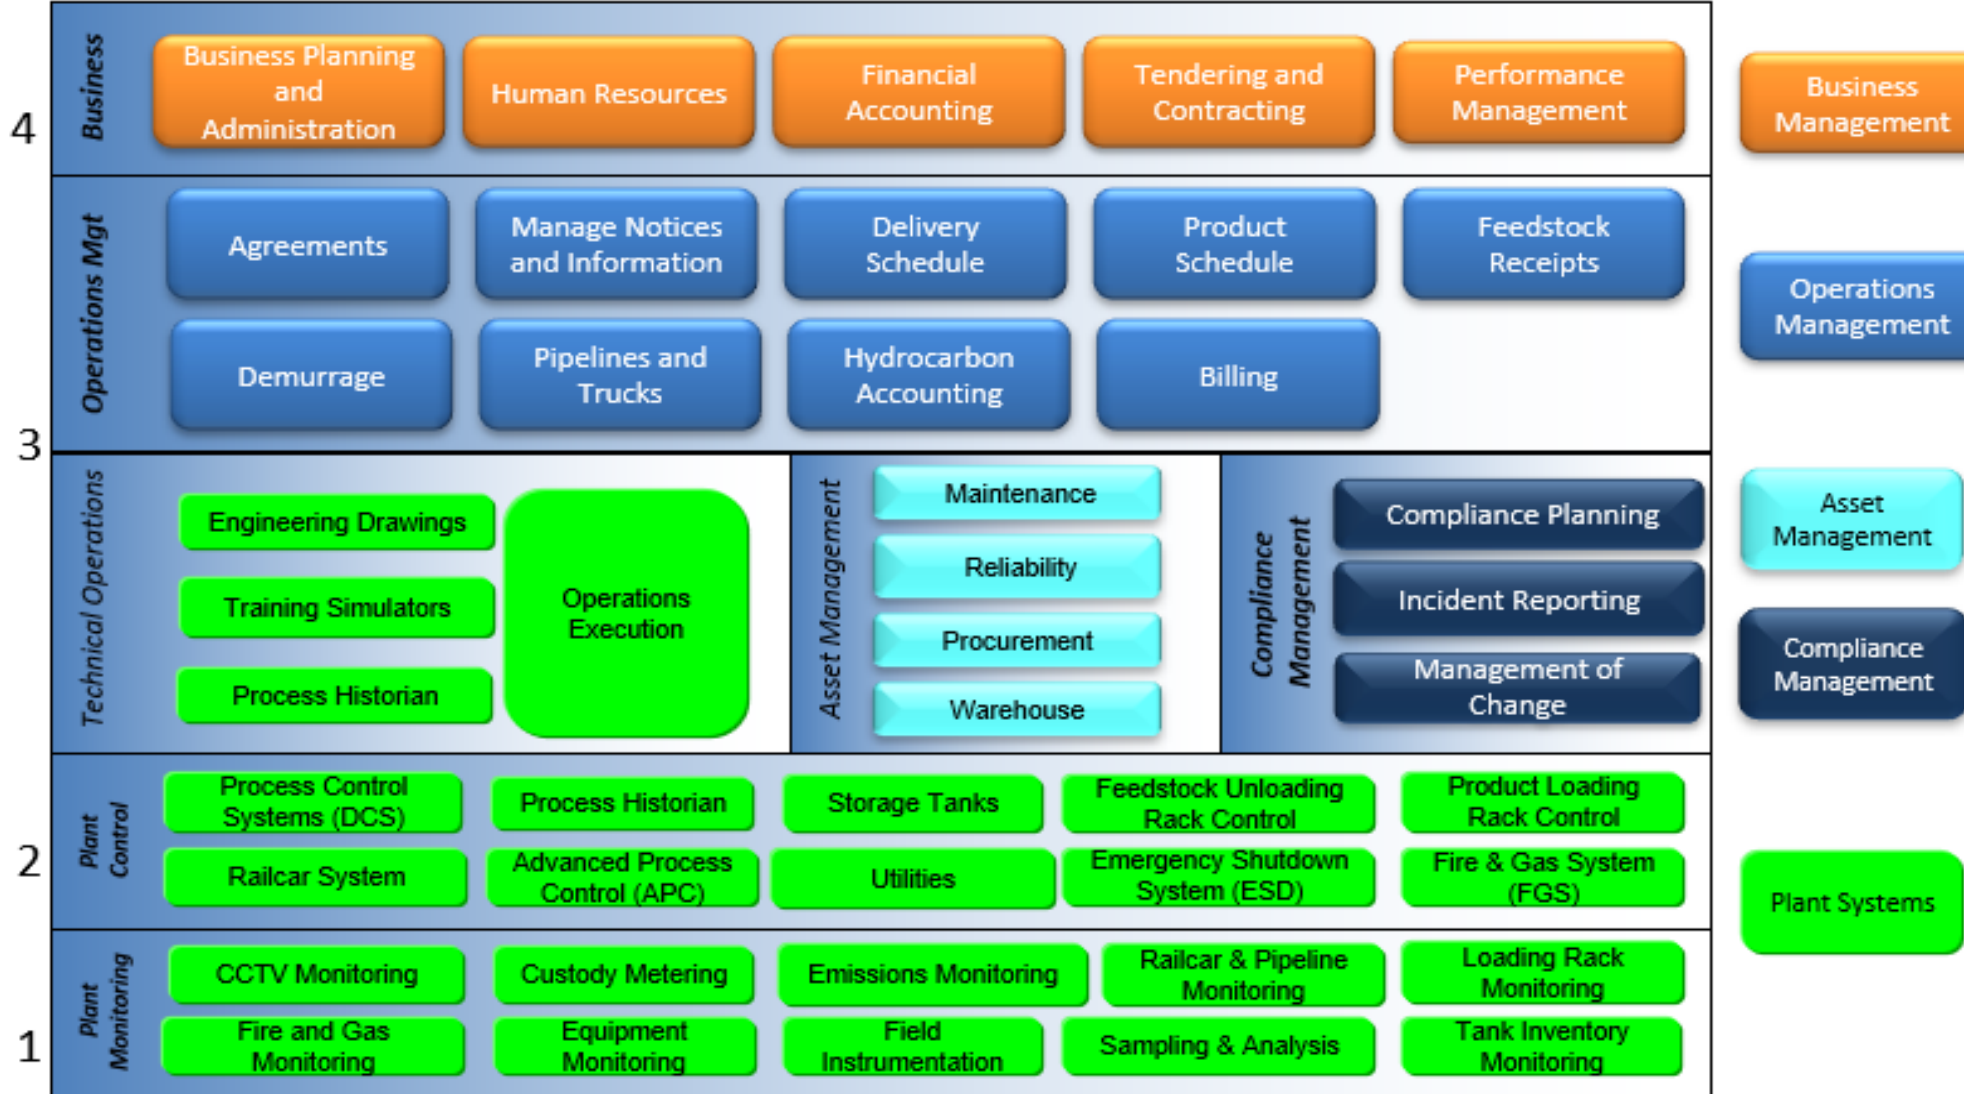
4

Business

Business Planning and Administration

Human Resources

Financial Accounting

Tendering and Contracting

Performance Management

Business Management

Operations Mgt

Agreements

Manage Notices and Information

Delivery Schedule

Product Schedule

Feedstock Receipts

Demurrage

Pipelines and Trucks

Hydrocarbon Accounting

Billing

Operations Management

3

Technical Operations

Engineering Drawings

Training Simulators

Process Historian

Operations Execution

Asset Management

Maintenance

Reliability

Procurement

Warehouse

Compliance Management

Compliance Planning

Incident Reporting

Management of Change

Asset Management

Compliance Management

2

Plant Control

Process Control Systems (DCS)

Process Historian

Storage Tanks

Feedstock Unloading Rack Control

Product Loading Rack Control

Railcar System

Advanced Process Control (APC)

Utilities

Emergency Shutdown System (ESD)

Fire & Gas System (FGS)

Plant Systems

1

Plant Monitoring

CCTV Monitoring

Custody Metering

Emissions Monitoring

Railcar & Pipeline Monitoring

Loading Rack Monitoring

Fire and Gas Monitoring

Equipment Monitoring

Field Instrumentation

Sampling & Analysis

Tank Inventory Monitoring